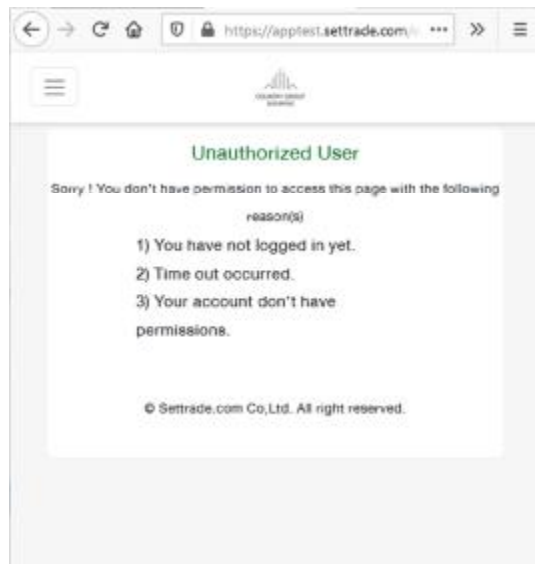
https://apptest.settrade.com/ ··· »

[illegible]

Unauthorized User

Sorry ! You don't have permission to access this page with the following reason(s)

1) You have not logged in yet.

2) Time out occurred.

3) Your account don't have permissions.

© Settrade.com Co,Ltd. All right reserved.